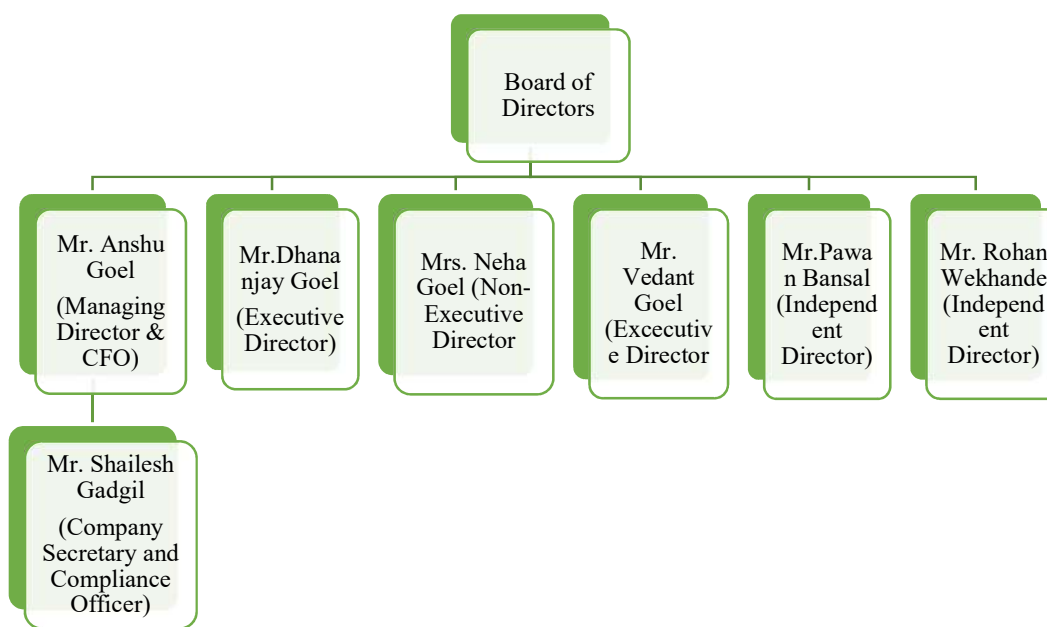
Board of Directors

Mr. Anshu Goel (Managing Director & CFO)

Mr.Dhananjay Goel (Executive Director)

Mrs. Neha Goel (Non-Executive Director

Mr. Vedant Goel (Excecutive Director

Mr.Pawan Bansal (Independent Director)

Mr. Rohan Wekhande (Independent Director)

Mr. Shailesh Gadgil (Company Secretary and Compliance Officer)